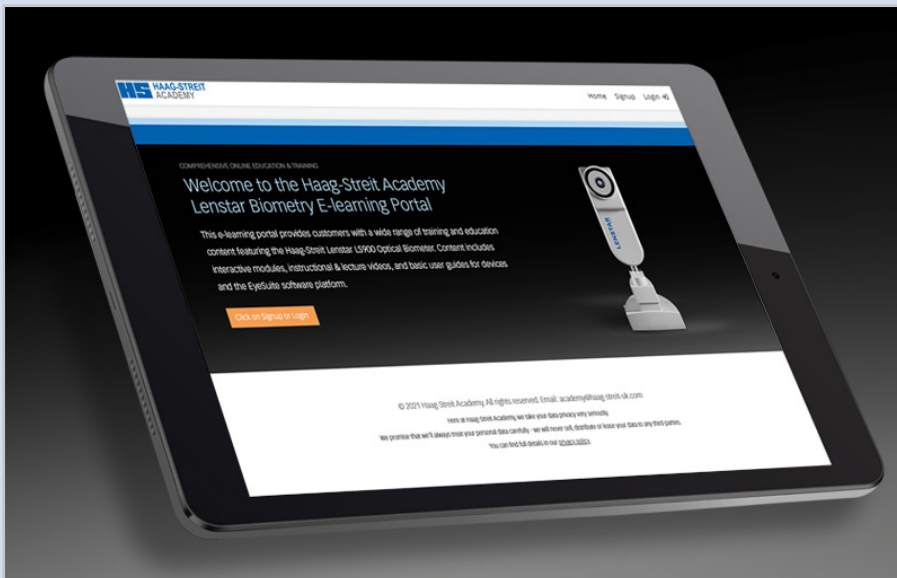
HS HAAG-STREIT ACADEMY

Home Signup Login

COMPREHENSIVE ONLINE EDUCATION & TRAINING

Welcome to the Haag-Streit Academy Lenstar Biometry E-learning Portal

This e-learning portal provides customers with a wide range of training and education content featuring the Haag-Streit Lenstar LS900 Optical Biometer. Content includes interactive modules, instructional & lecture videos, and basic user guides for devices and the EyeSuite software platform.

Click on Signup or Login

LENSTAR

© 2021 Haag Streit Academy. All rights reserved. Email: academy@haag-streit-uk.com

Here at Haag Streit Academy, we take your data privacy very seriously.

We promise that we'll always treat your personal data carefully - we will never sell, distribute or lease your data to any third parties.

You can find full details in our privacy policy.